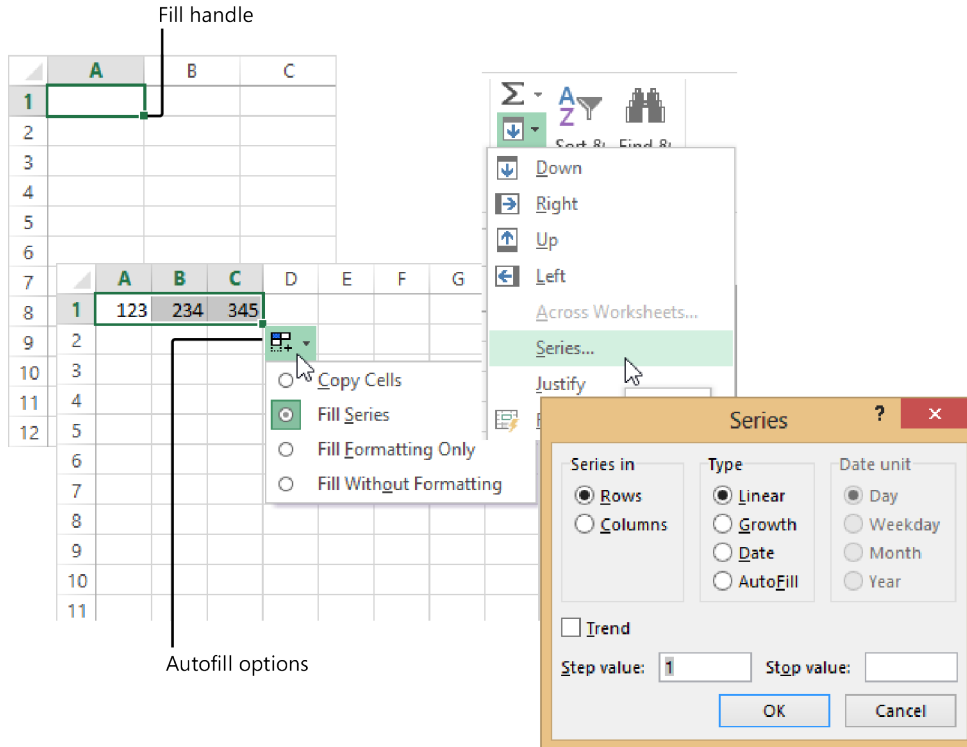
Fill handle

| | A | B | C |
|---|---|---|---|
| 1 | | | |
| 2 | | | |
| 3 | | | |
| 4 | | | |
| 5 | | | |
| 6 | | | |
| 7 | | | |
| 8 | | | |
| 9 | | | |
| 10 | | | |
| 11 | | | |
| 12 | | | |

| | A | B | C | D | E | F | G |
|---|---|---|---|---|---|---|---|
| 1 | 123 | 234 | 345 | | | | |
| 2 | | | | | | | |
| 3 | | | | | | | |
| 4 | | | | | | | |
| 5 | | | | | | | |
| 6 | | | | | | | |
| 7 | | | | | | | |
| 8 | | | | | | | |
| 9 | | | | | | | |
| 10 | | | | | | | |
| 11 | | | | | | | |

Copy Cells
Fill Series
Fill Formatting Only
Fill Without Formatting

Autofill options

Σ
A Z
Sort &
Find &

Down
Right
Up
Left
Across Worksheets...
Series...
Justify
F

Series ? ×

Series in
Rows
Columns

Type
Linear
Growth
Date
AutoFill

Date unit
Day
Weekday
Month
Year

Trend

Step value: 1
Stop value:

OK
Cancel